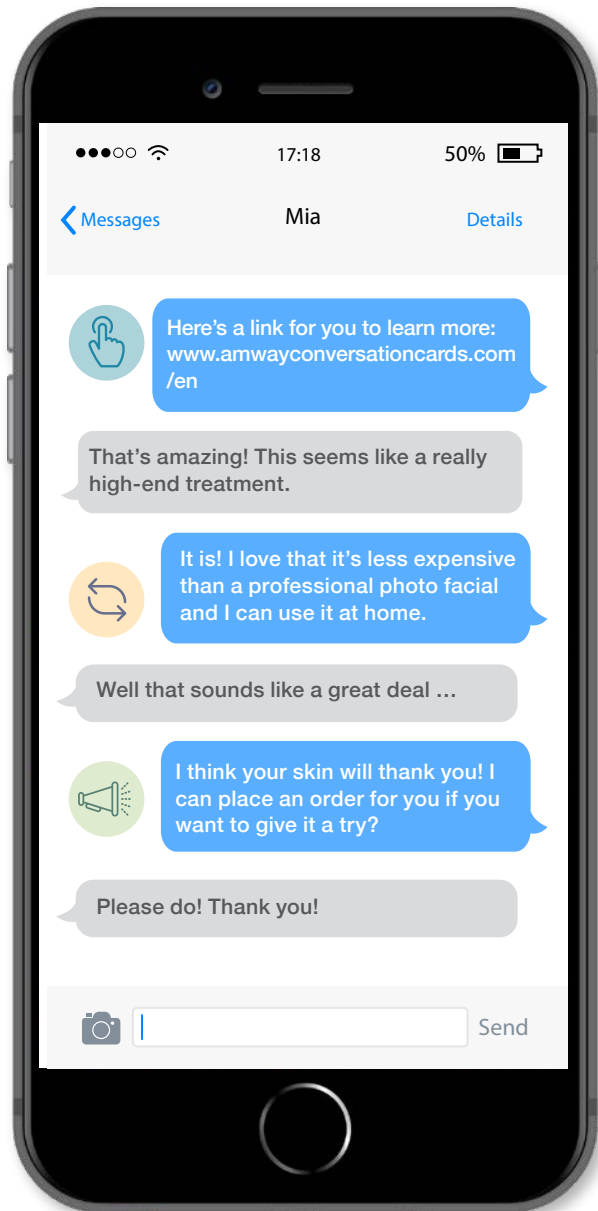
17:18

50%

Messages

Mia

Details

Here's a link for you to learn more: www.amwayconversationcards.com/en

That's amazing! This seems like a really high-end treatment.

It is! I love that it's less expensive than a professional photo facial and I can use it at home.

Well that sounds like a great deal …

I think your skin will thank you! I can place an order for you if you want to give it a try?

Please do! Thank you!

Send